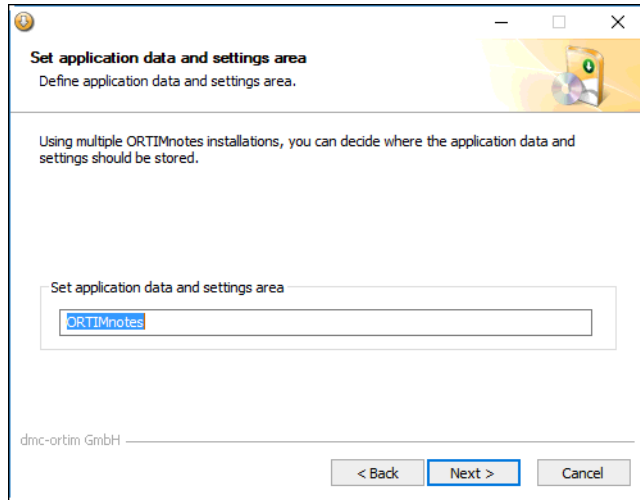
Set application data and settings area

Define application data and settings area.

Using multiple ORTIMnotes installations, you can decide where the application data and settings should be stored.

Set application data and settings area

ORTIMnotes

dmc-ortim GmbH

< Back

Next >

Cancel